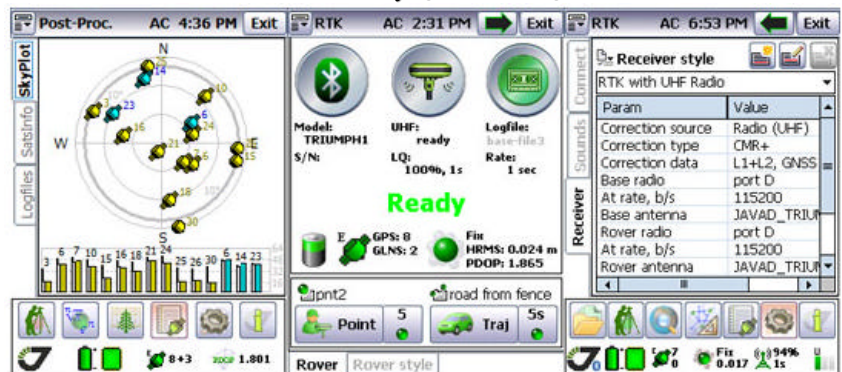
Post-Proc. AC 4:36 PM Exit

SkyPlot
SatsInfo
Logfiles

N
W
E
S
25
14
3
23
10
16
6
4
26
21
24
15
18
30
10°

3 6 7 10 15 16 18 21 24 25 26 30 6 14 23

8+3
2DOP 1.801

RTK AC 2:31 PM Exit

Model: TRIUMPH1
S/N:
UHF: ready
LQ: 100%, 1s
Logfile: base-file3
Rate: 1 sec

Ready

GPS: 8
GLNS: 2
Fix
HRMS: 0.024 m
PDOP: 1.865

pnt2
road from fence
Point 5
Traj 5s

Rover Rover style

RTK AC 6:53 PM Exit

Connect
Sounds
Receiver

Receiver style
RTK with UHF Radio

| Param | Value |
|---|---|
| Correction source | Radio (UHF) |
| Correction type | CMR+ |
| Correction data | L1+L2, GNSS |
| Base radio | port D |
| At rate, b/s | 115200 |
| Base antenna | JAVAD_TRIUI |
| Rover radio | port D |
| At rate, b/s | 115200 |
| Rover antenna | JAVAD_TRIUI |

7
0
Fix 0.017
94% 1s